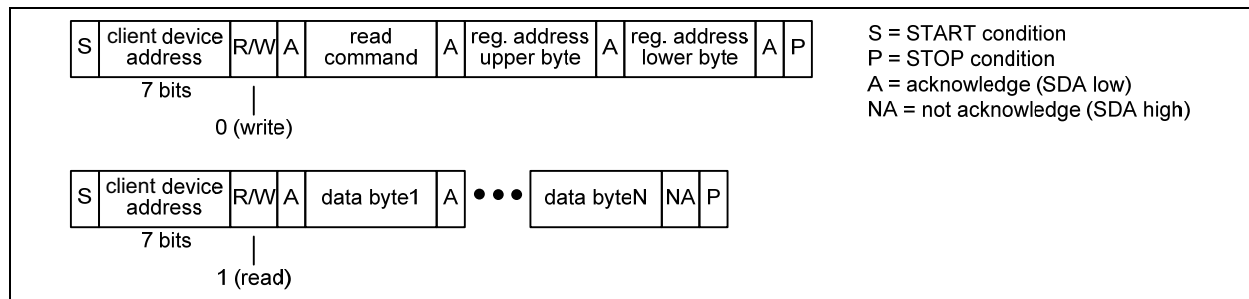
| S | client device address | R/W | A | read command | A | reg. address upper byte | A | reg. address lower byte | A | P |
|---|---|---|---|---|---|---|---|---|---|---|

7 bits

0 (write)

| S | client device address | R/W | A | data byte1 | A | ● ● ● | data byteN | NA | P |
|---|---|---|---|---|---|---|---|---|---|

7 bits

1 (read)

S = START condition
P = STOP condition
A = acknowledge (SDA low)
NA = not acknowledge (SDA high)